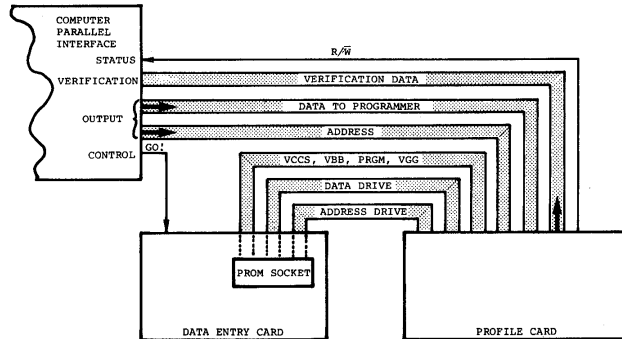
COMPUTER PARALLEL INTERFACE

STATUS

VERIFICATION

OUTPUT

CONTROL

GO!

R/$\overline{W}$

VERIFICATION DATA

DATA TO PROGRAMMER

ADDRESS

VCCS, VBB, PRGM, VGG

DATA DRIVE

ADDRESS DRIVE

PROM SOCKET

DATA ENTRY CARD

PROFILE CARD